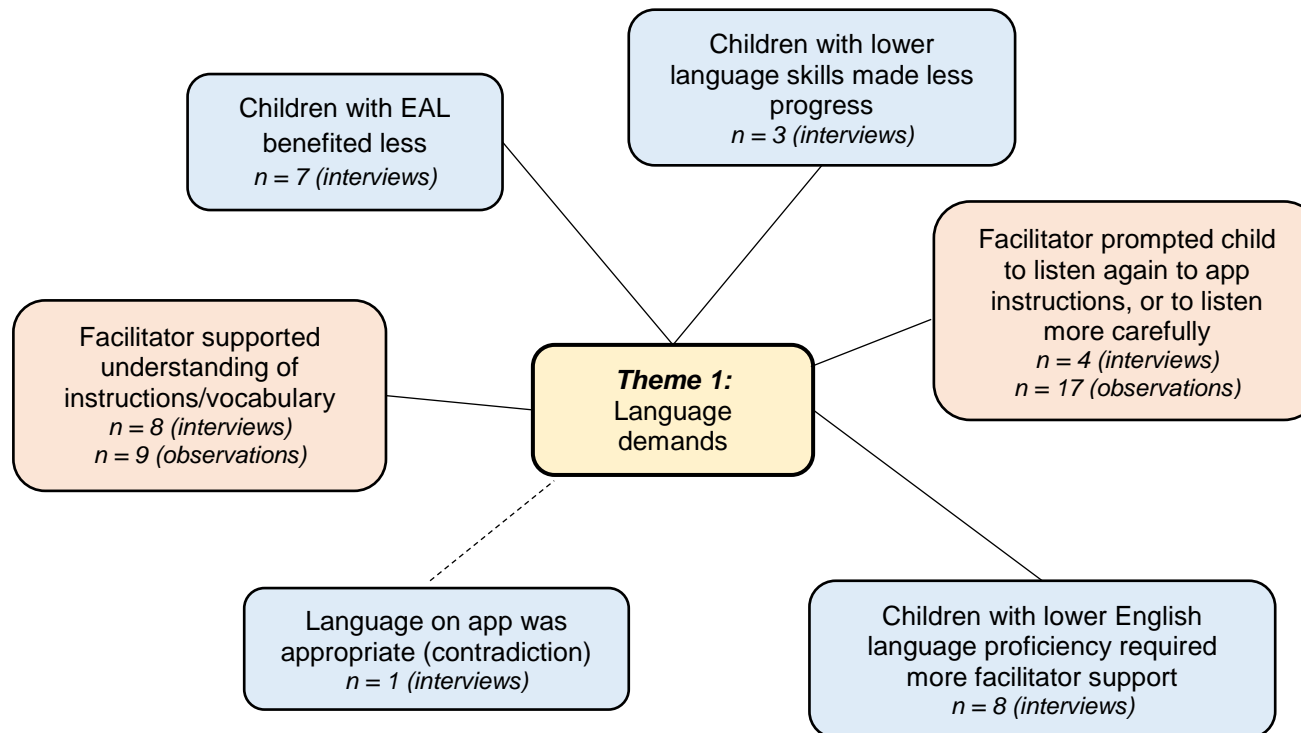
Children with EAL benefited less
*n = 7 (interviews)*

Children with lower language skills made less progress
*n = 3 (interviews)*

Facilitator prompted child to listen again to app instructions, or to listen more carefully
*n = 4 (interviews)*
*n = 17 (observations)*

Facilitator supported understanding of instructions/vocabulary
*n = 8 (interviews)*
*n = 9 (observations)*

***Theme 1:***
Language demands

Language on app was appropriate (contradiction)
*n = 1 (interviews)*

Children with lower English language proficiency required more facilitator support
*n = 8 (interviews)*